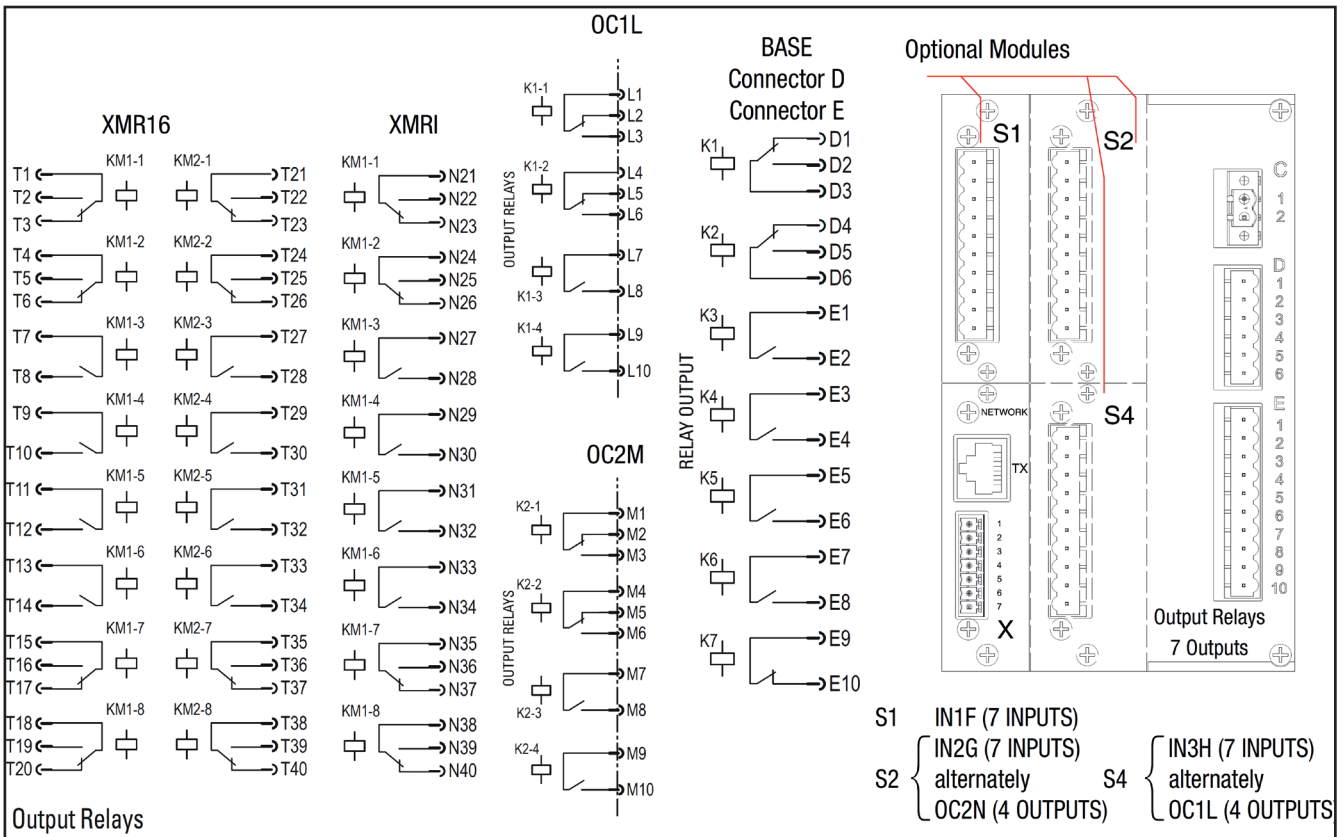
XMR16

T1 KM1-1 KM2-1 T21
T2 T22
T3 T23
T4 KM1-2 KM2-2 T24
T5 T25
T6 T26
T7 KM1-3 KM2-3 T27
T8 T28
T9 KM1-4 KM2-4 T29
T10 T30
T11 KM1-5 KM2-5 T31
T12 T32
T13 KM1-6 KM2-6 T33
T14 T34
T15 KM1-7 KM2-7 T35
T16 T36
T17 T37
T18 KM1-8 KM2-8 T38
T19 T39
T20 T40

Output Relays

XMRI

KM1-1 N21
N22
N23
KM1-2 N24
N25
N26
KM1-3 N27
N28
KM1-4 N29
N30
KM1-5 N31
N32
KM1-6 N33
N34
KM1-7 N35
N36
N37
KM1-8 N38
N39
N40

OC1L

OUTPUT RELAYS
K1-1 L1
L2
L3
K1-2 L4
L5
L6
K1-3 L7
L8
K1-4 L9
L10

OC2M

OUTPUT RELAYS
K2-1 M1
M2
M3
K2-2 M4
M5
M6
K2-3 M7
M8
K2-4 M9
M10

BASE
Connector D
Connector E

RELAY OUTPUT
K1 D1
D2
D3
K2 D4
D5
D6
K3 E1
E2
K4 E3
E4
K5 E5
E6
K6 E7
E8
K7 E9
E10

Optional Modules

S1 S2
C 1 2
D 1 2 3 4 5 6
NETWORK S4
TX
1 2 3 4 5 6 7
E 1 2 3 4 5 6 7 8 9 10
X
Output Relays
7 Outputs

S1 IN1F (7 INPUTS)
S2 IN2G (7 INPUTS) alternately OC2N (4 OUTPUTS)
S4 IN3H (7 INPUTS) alternately OC1L (4 OUTPUTS